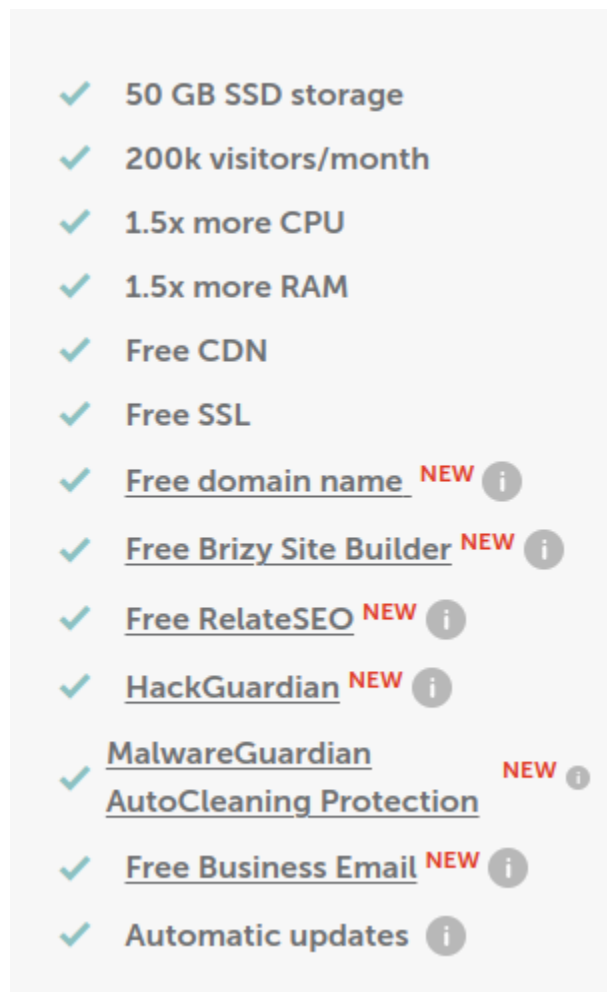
50 GB SSD storage
200k visitors/month
1.5x more CPU
1.5x more RAM
Free CDN
Free SSL
Free domain name NEW
Free Brizy Site Builder NEW
Free RelateSEO NEW
HackGuardian NEW
MalwareGuardian AutoCleaning Protection NEW
Free Business Email NEW
Automatic updates